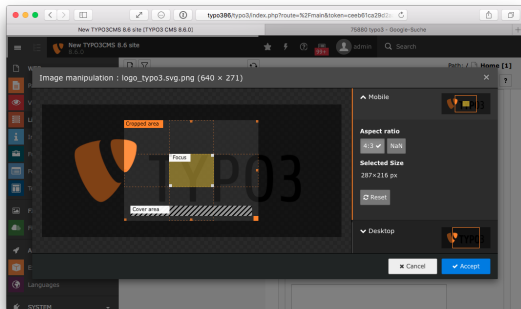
typo386/typo3/index.php?route=%2Fmain&token=ceeb61ca29d2

New TYPO3CMS 8.6 site (TYPO3 CMS 8.6.0)

75680 typo3 - Google-Suche

New TYPO3CMS 8.6 site
8.6.0

admin

Search

Path: / Home [1]

Image manipulation : logo_typo3.svg.png (640 × 271)

Cropped area

Focus

Cover area

TYPO3

Mobile

Aspect ratio

4:3

NaN

Selected Size

287×216 px

Reset

Desktop

TYPO3

Cancel

Accept

Languages

SYSTEM